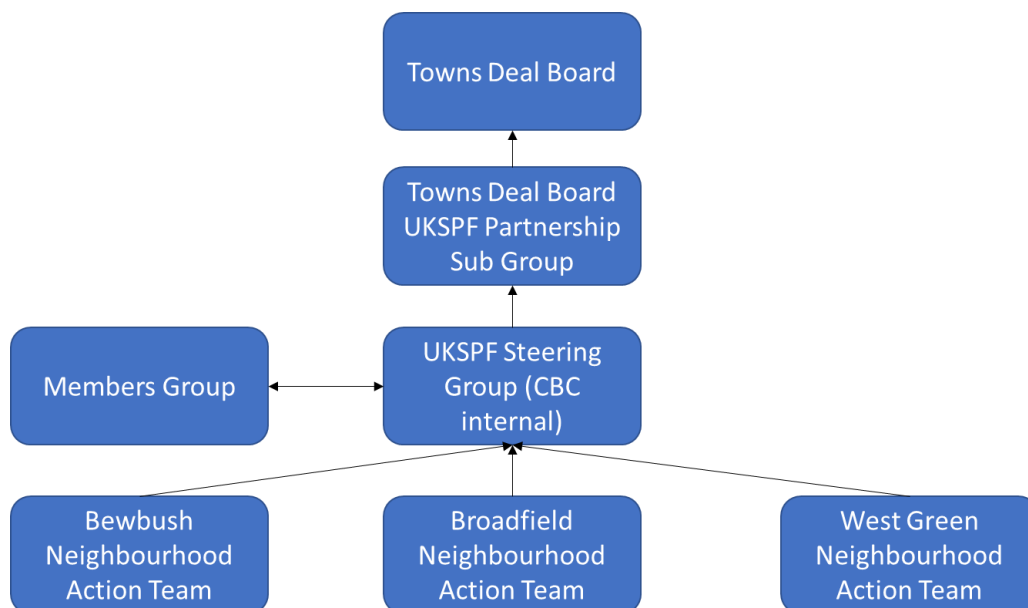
Towns Deal Board

Towns Deal Board UKSPF Partnership Sub Group

Members Group

UKSPF Steering Group (CBC internal)

Bewbush Neighbourhood Action Team

Broadfield Neighbourhood Action Team

West Green Neighbourhood Action Team